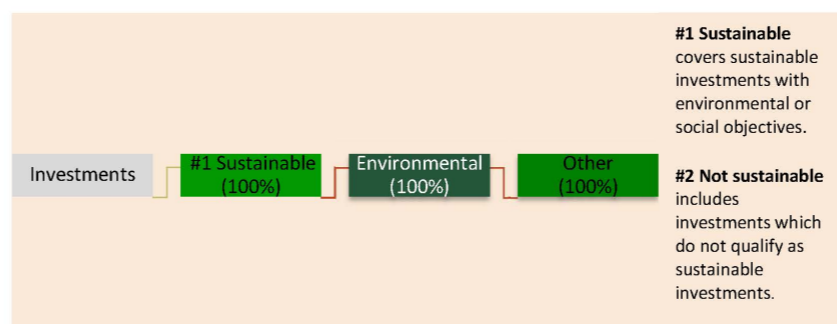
Investments

#1 Sustainable (100%)

Environmental (100%)

Other (100%)

**#1 Sustainable** covers sustainable investments with environmental or social objectives.

**#2 Not sustainable** includes investments which do not qualify as sustainable investments.